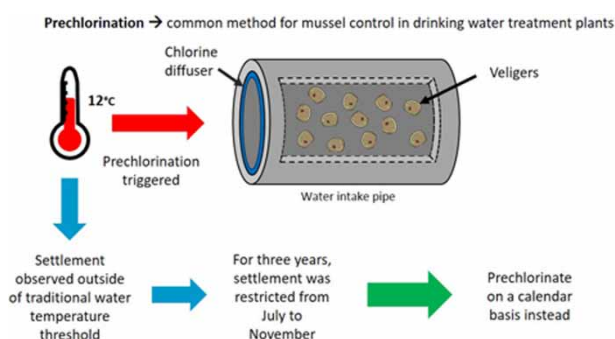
**Prechlorination** → common method for mussel control in drinking water treatment plants

Chlorine diffuser

Veligers

12°C

Prechlorination triggered

Water intake pipe

Settlement observed outside of traditional water temperature threshold

For three years, settlement was restricted from July to November

Prechlorinate on a calendar basis instead